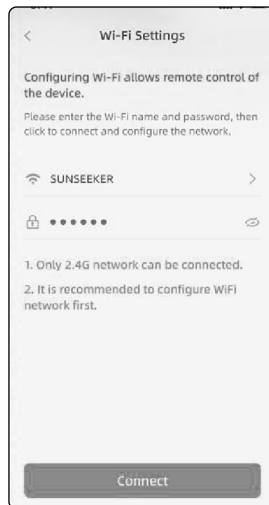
<

Wi-Fi Settings

Configuring Wi-Fi allows remote control of the device.

Please enter the Wi-Fi name and password, then click to connect and configure the network.

SUNSEEKER

>

••••••

1. Only 2.4G network can be connected.

2. It is recommended to configure WiFi network first.

Connect